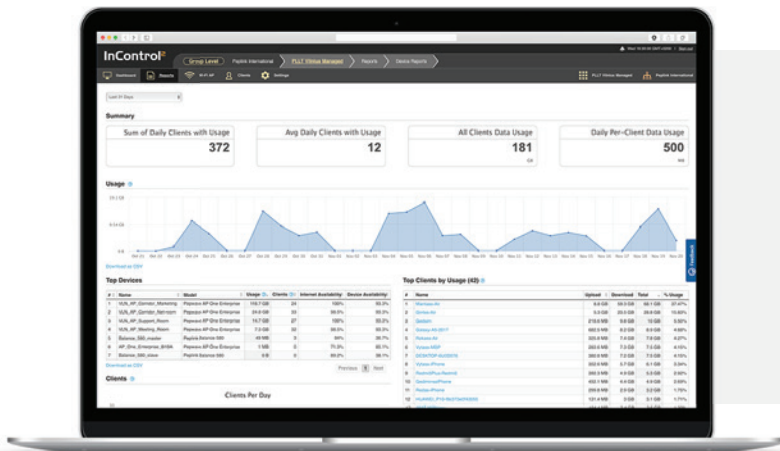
InControl²

Group Level

Peplink International

PLLT Vintage Managed

Reports

Device Reports

Dashboard

Reports

Wi-Fi AP

Clients

Settings

PLLT Vintage Managed

Peplink International

Last 31 Days

Summary

Sum of Daily Clients with Usage

372

Avg Daily Clients with Usage

12

All Clients Data Usage

181

GB

Daily Per-Client Data Usage

500

MB

Usage

Download as CSV

Top Devices

| # | Name | Model | Usage | Clients | Internet Availability | Device Availability |
|---|---|---|---|---|---|---|
| 1 | VLN_AP_Corridor_Marketing | Peplink AP One Enterprise | 118.7 GB | 24 | 100% | 99.3% |
| 2 | VLN_AP_Corridor_Non-ops | Peplink AP One Enterprise | 24.6 GB | 33 | 99.5% | 99.3% |
| 3 | VLN_AP_Support_Room | Peplink AP One Enterprise | 14.7 GB | 27 | 99.5% | 99.3% |
| 4 | VLN_AP_Meeting_Room | Peplink AP One Enterprise | 7.3 GB | 22 | 99.5% | 99.3% |
| 5 | Balance_380_master | Peplink Balance 380 | 46 MB | 0 | 99% | 99.7% |
| 6 | AP_One_Enterprise_B16A | Peplink AP One Enterprise | 1 MB | 0 | 71.5% | 85.1% |
| 7 | Balance_580_slave | Peplink Balance 580 | 0 B | 0 | 99.2% | 99.1% |

Download as CSV

Previous 1 Next

Clients

Clients Per Day

Top Clients by Usage (42)

| # | Name | Upload | Download | Total | % Usage |
|---|---|---|---|---|---|
| 1 | Wambao-Air | 6.4 GB | 58.6 GB | 65.1 GB | 37.47% |
| 2 | Guntas-Air | 5.0 GB | 23.5 GB | 28.5 GB | 15.62% |
| 3 | Ds9tpih | 2.6 GB | 6.6 GB | 9.2 GB | 5.1% |
| 4 | Galaxy-A5-2017 | 660.5 MB | 8.0 GB | 8.6 GB | 4.74% |
| 5 | Pokemo-Air | 220.4 MB | 8.0 GB | 8.2 GB | 4.47% |
| 6 | Vickies-MBP | 205.8 MB | 7.6 GB | 7.8 GB | 4.30% |
| 7 | DESKTOP-AUG3018 | 450.6 MB | 7.2 GB | 7.6 GB | 4.15% |
| 8 | Vyhew-iPhone | 300.3 MB | 3.7 GB | 4.1 GB | 2.24% |
| 9 | Redmi4Plus-Redmi4 | 1.0 GB | 2.5 GB | 3.5 GB | 1.91% |
| 10 | Godmiowl-iPhone | 452.1 MB | 4.4 GB | 4.9 GB | 2.68% |
| 11 | Peidea-iPhone | 480.8 MB | 3.9 GB | 4.3 GB | 2.38% |
| 12 | HUAWEI_P10-f9d0 | 131.4 MB | 2.8 GB | 3.0 GB | 1.63% |

Feedback